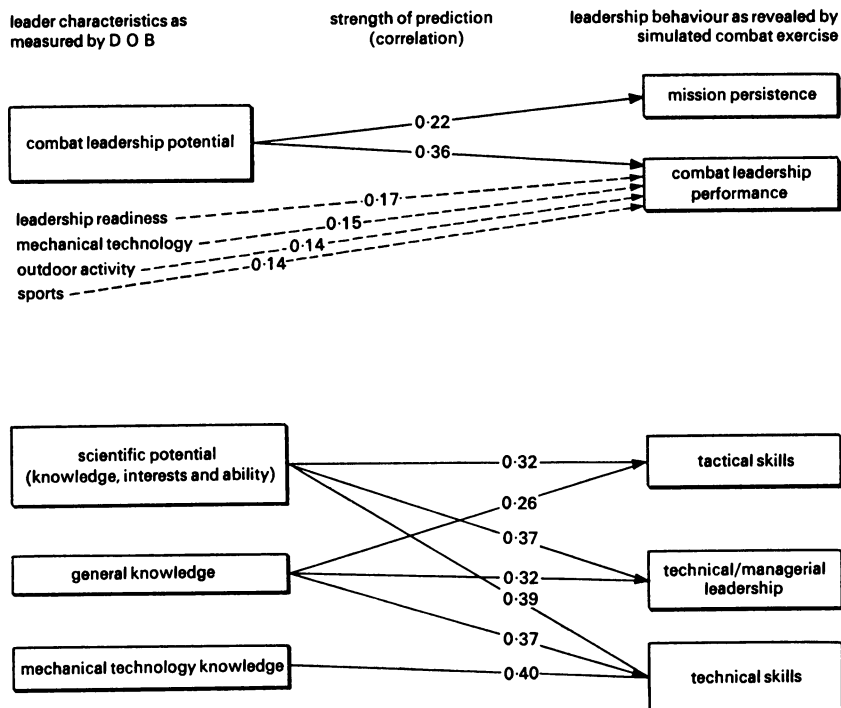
leader characteristics as measured by D O B

strength of prediction (correlation)

leadership behaviour as revealed by simulated combat exercise

combat leadership potential

0·22

mission persistence

0·36

combat leadership performance

leadership readiness

0·17

mechanical technology

0·15

outdoor activity

0·14

sports

0·14

scientific potential (knowledge, interests and ability)

0·32

tactical skills

0·26

0·37

general knowledge

0·32

technical/managerial leadership

0·39

0·37

mechanical technology knowledge

0·40

technical skills